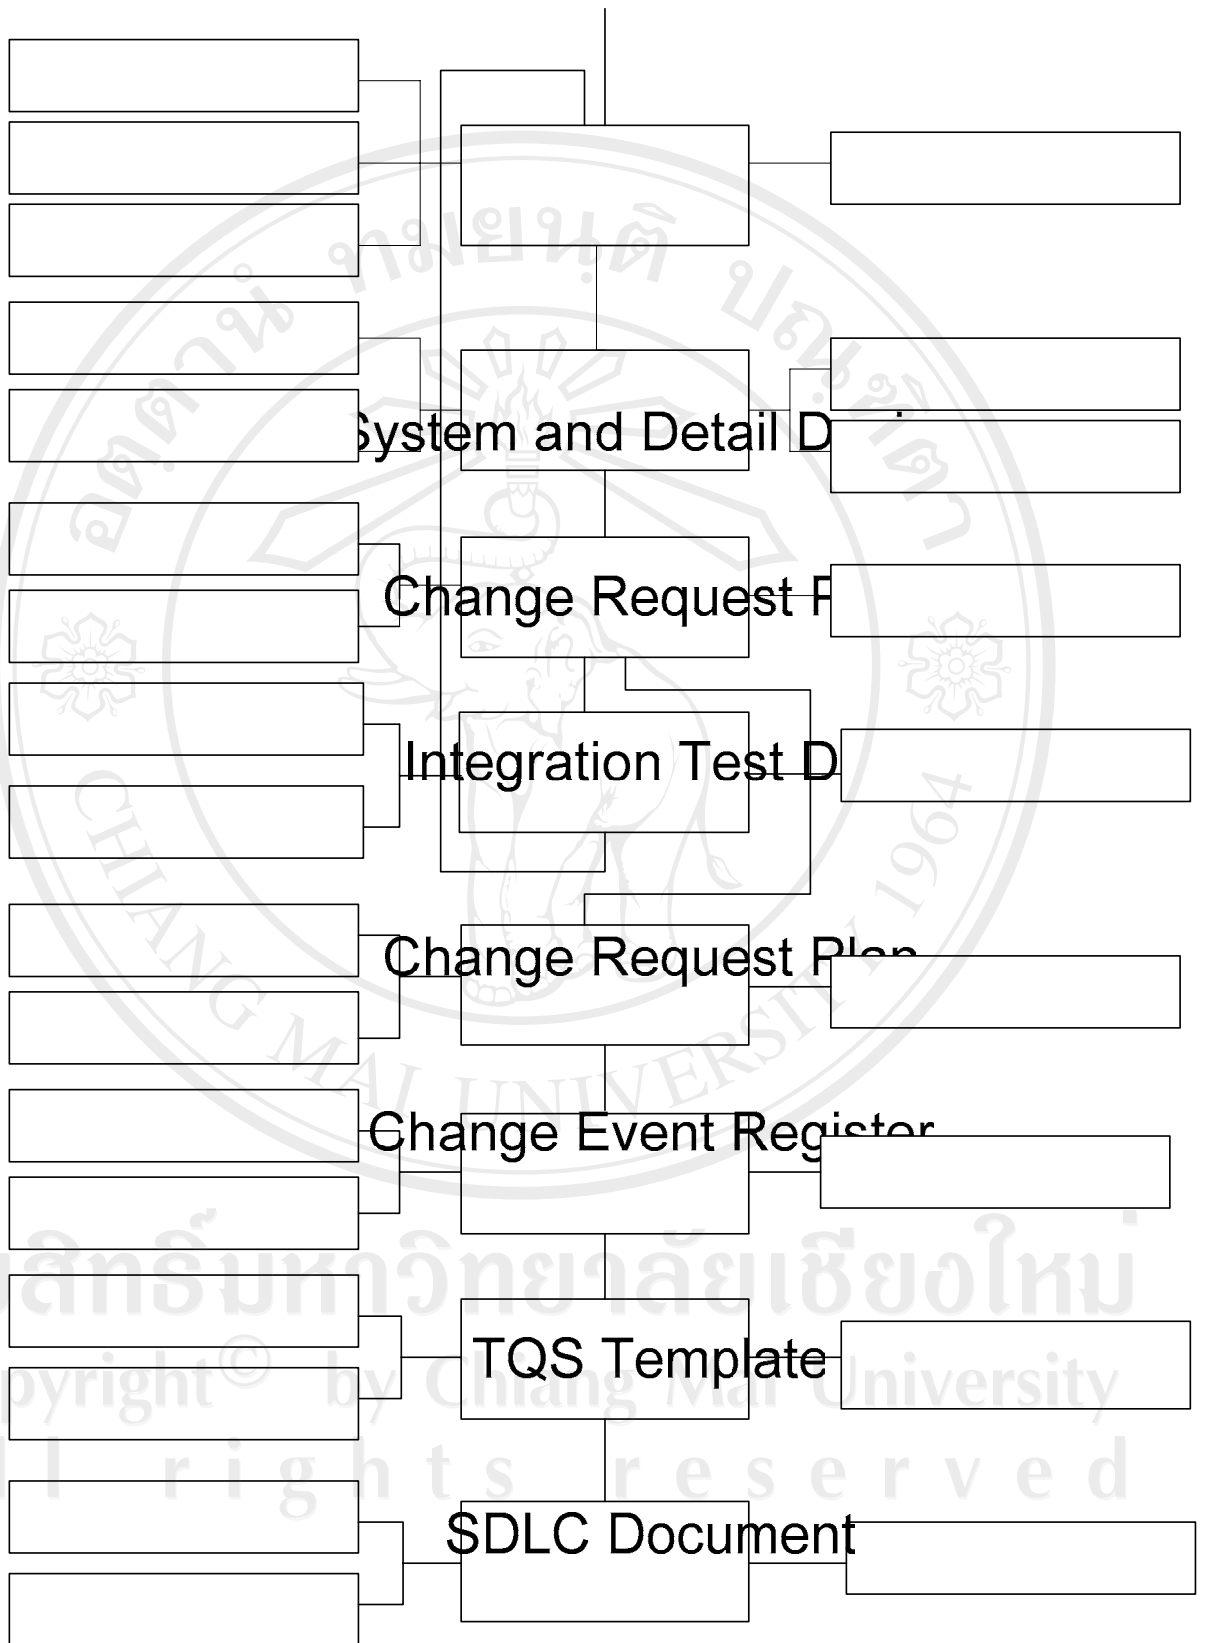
System and Detail D

Change Request F

Integration Test D

Change Request Plan

Change Event Register

TQS Template

SDLC Document

ลิขสิทธิ์มหาวิทยาลัยเชียงใหม่
Copyright© by Chiang Mai University
All rights reserved